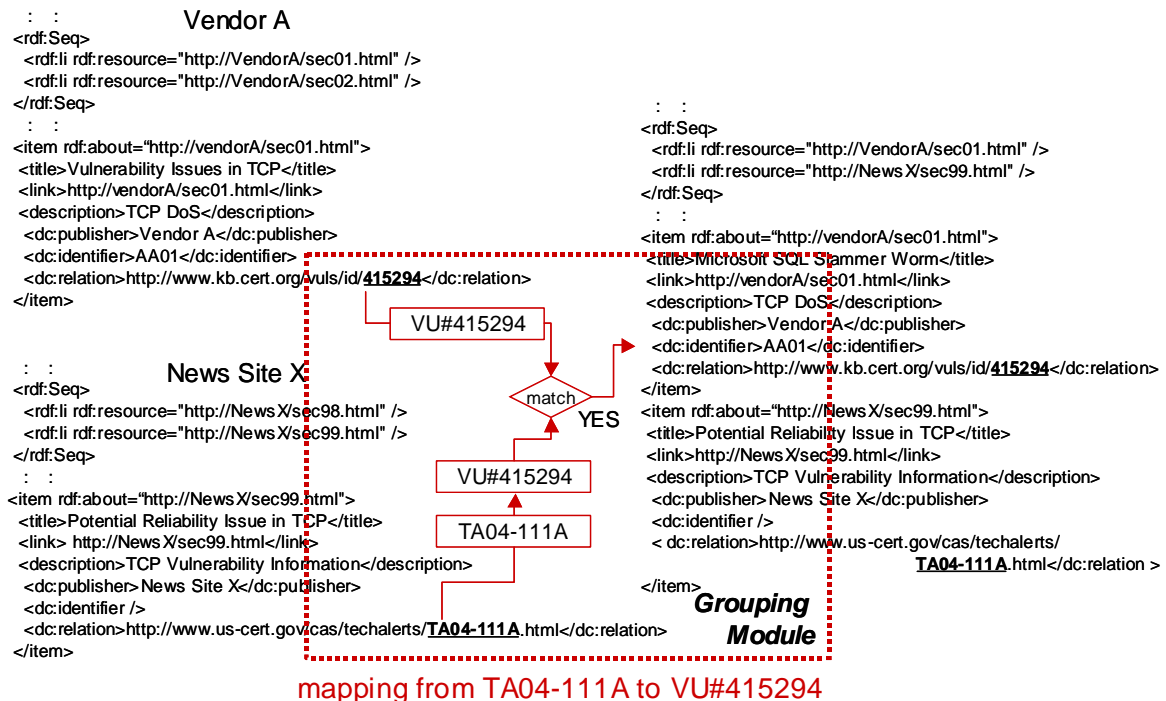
: :
Vendor A
<rdf:Seq>
<rdf:li rdf:resource="http://VendorA/sec01.html" />
<rdf:li rdf:resource="http://VendorA/sec02.html" />
</rdf:Seq>
: :
<item rdf:about="http://vendorA/sec01.html">
<title>Vulnerability Issues in TCP</title>
<link>http://vendorA/sec01.html</link>
<description>TCP DoS</description>
<dc:publisher>Vendor A</dc:publisher>
<dc:identifier>AA01</dc:identifier>
<dc:relation>http://www.kb.cert.org/vuls/id/415294</dc:relation>
</item>

: :
News Site X
<rdf:Seq>
<rdf:li rdf:resource="http://NewsX/sec98.html" />
<rdf:li rdf:resource="http://NewsX/sec99.html" />
</rdf:Seq>
: :
<item rdf:about="http://NewsX/sec99.html">
<title>Potential Reliability Issue in TCP</title>
<link> http://NewsX/sec99.html</link>
<description>TCP Vulnerability Information</description>
<dc:publisher>News Site X</dc:publisher>
<dc:identifier />
<dc:relation>http://www.us-cert.gov/cas/techalerts/TA04-111A.html</dc:relation>
</item>

VU#415294
match
YES
VU#415294
TA04-111A

: :
<rdf:Seq>
<rdf:li rdf:resource="http://VendorA/sec01.html" />
<rdf:li rdf:resource="http://NewsX/sec99.html" />
</rdf:Seq>
: :
<item rdf:about="http://vendorA/sec01.html">
<title>Microsoft SQL Slammer Worm</title>
<link>http://vendorA/sec01.html</link>
<description>TCP DoS</description>
<dc:publisher>Vendor A</dc:publisher>
<dc:identifier>AA01</dc:identifier>
<dc:relation>http://www.kb.cert.org/vuls/id/415294</dc:relation>
</item>
<item rdf:about="http://NewsX/sec99.html">
<title>Potential Reliability Issue in TCP</title>
<link>http://NewsX/sec99.html</link>
<description>TCP Vulnerability Information</description>
<dc:publisher>News Site X</dc:publisher>
<dc:identifier />
< dc:relation>http://www.us-cert.gov/cas/techalerts/TA04-111A.html</dc:relation >
</item>

Grouping Module

mapping from TA04-111A to VU#415294